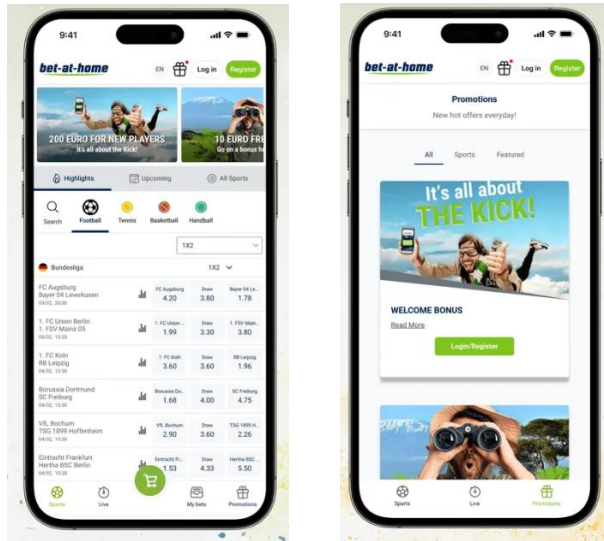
9:41

bet-at-home EN Log in Register

200 EURO FOR NEW PLAYERS
It's all about the Kick!

10 EURO FRE
Go on a bonus h

Highlights Upcoming All Sports

Search Football Tennis Basketball Handball

1X2

Bundesliga 1X2

FC Augsburg
Bayer 04 Leverkusen
04/02, 20:30
FC Augsburg 4.20 Draw 3.80 Bayer 04 Le... 1.78

1. FC Union Berlin
1. FSV Mainz 05
04/02, 15:30
1. FC Union... 1.99 Draw 3.30 1. FSV Main... 3.80

1. FC Koln
RB Leipzig
04/02, 15:30
1. FC Koln 3.60 Draw 3.60 RB Leipzig 1.96

Borussia Dortmund
SC Freiburg
04/02, 15:30
Borussia Do... 1.68 Draw 4.00 SC Freiburg 4.75

VfL Bochum
TSG 1899 Hoffenheim
04/02, 15:30
VfL Bochum 2.90 Draw 3.60 TSG 1899 H... 2.26

Eintracht Frankfurt
Hertha BSC Berlin
04/02, 15:30
Eintracht Fr... 1.53 Draw 4.33 Hertha BSC... 5.50

Sports Live My bets Promotions

9:41

bet-at-home EN Log in Register

Promotions
New hot offers everyday!

All Sports Featured

It's all about THE KICK!

WELCOME BONUS
Read More

Login/Register

Sports Live Promotions